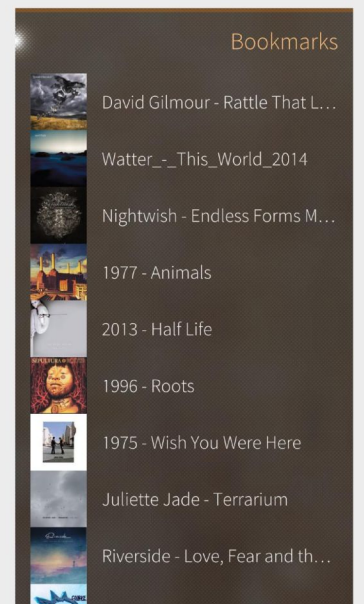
Bookmarks

David Gilmour - Rattle That L...

Watter_-_This_World_2014

Nightwish - Endless Forms M...

1977 - Animals

2013 - Half Life

1996 - Roots

1975 - Wish You Were Here

Juliette Jade - Terrarium

Riverside - Love, Fear and th...